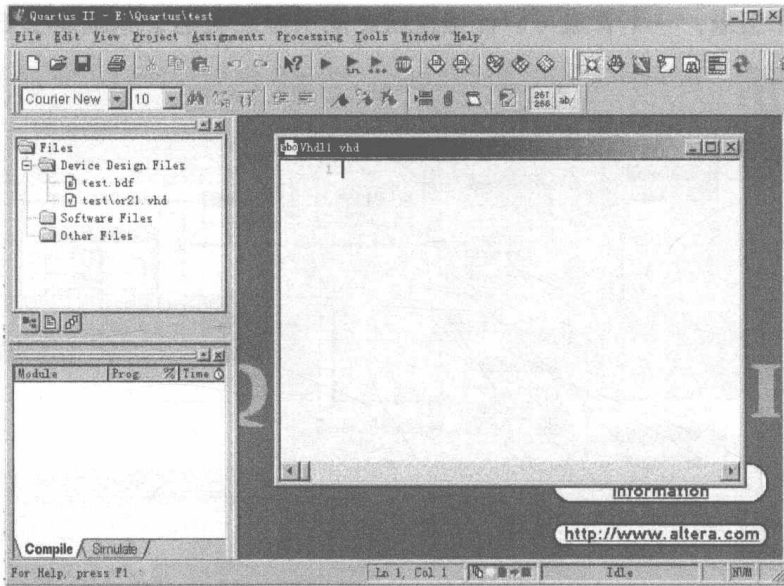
Quartus II - E:\Quartus\test

File Edit View Project Assignments Processing Tools Window Help

Courier New 10

267 268 ab/

Files
Device Design Files
test.bdf
test\or21.vhd
Software Files
Other Files

Module | Prog | % | Time

Compile Simulate

Vhdl1.vhd

1

Q

I

Information

http://www.altera.com

For Help, press F1

Ln 1, Col 1

Idle

NUM